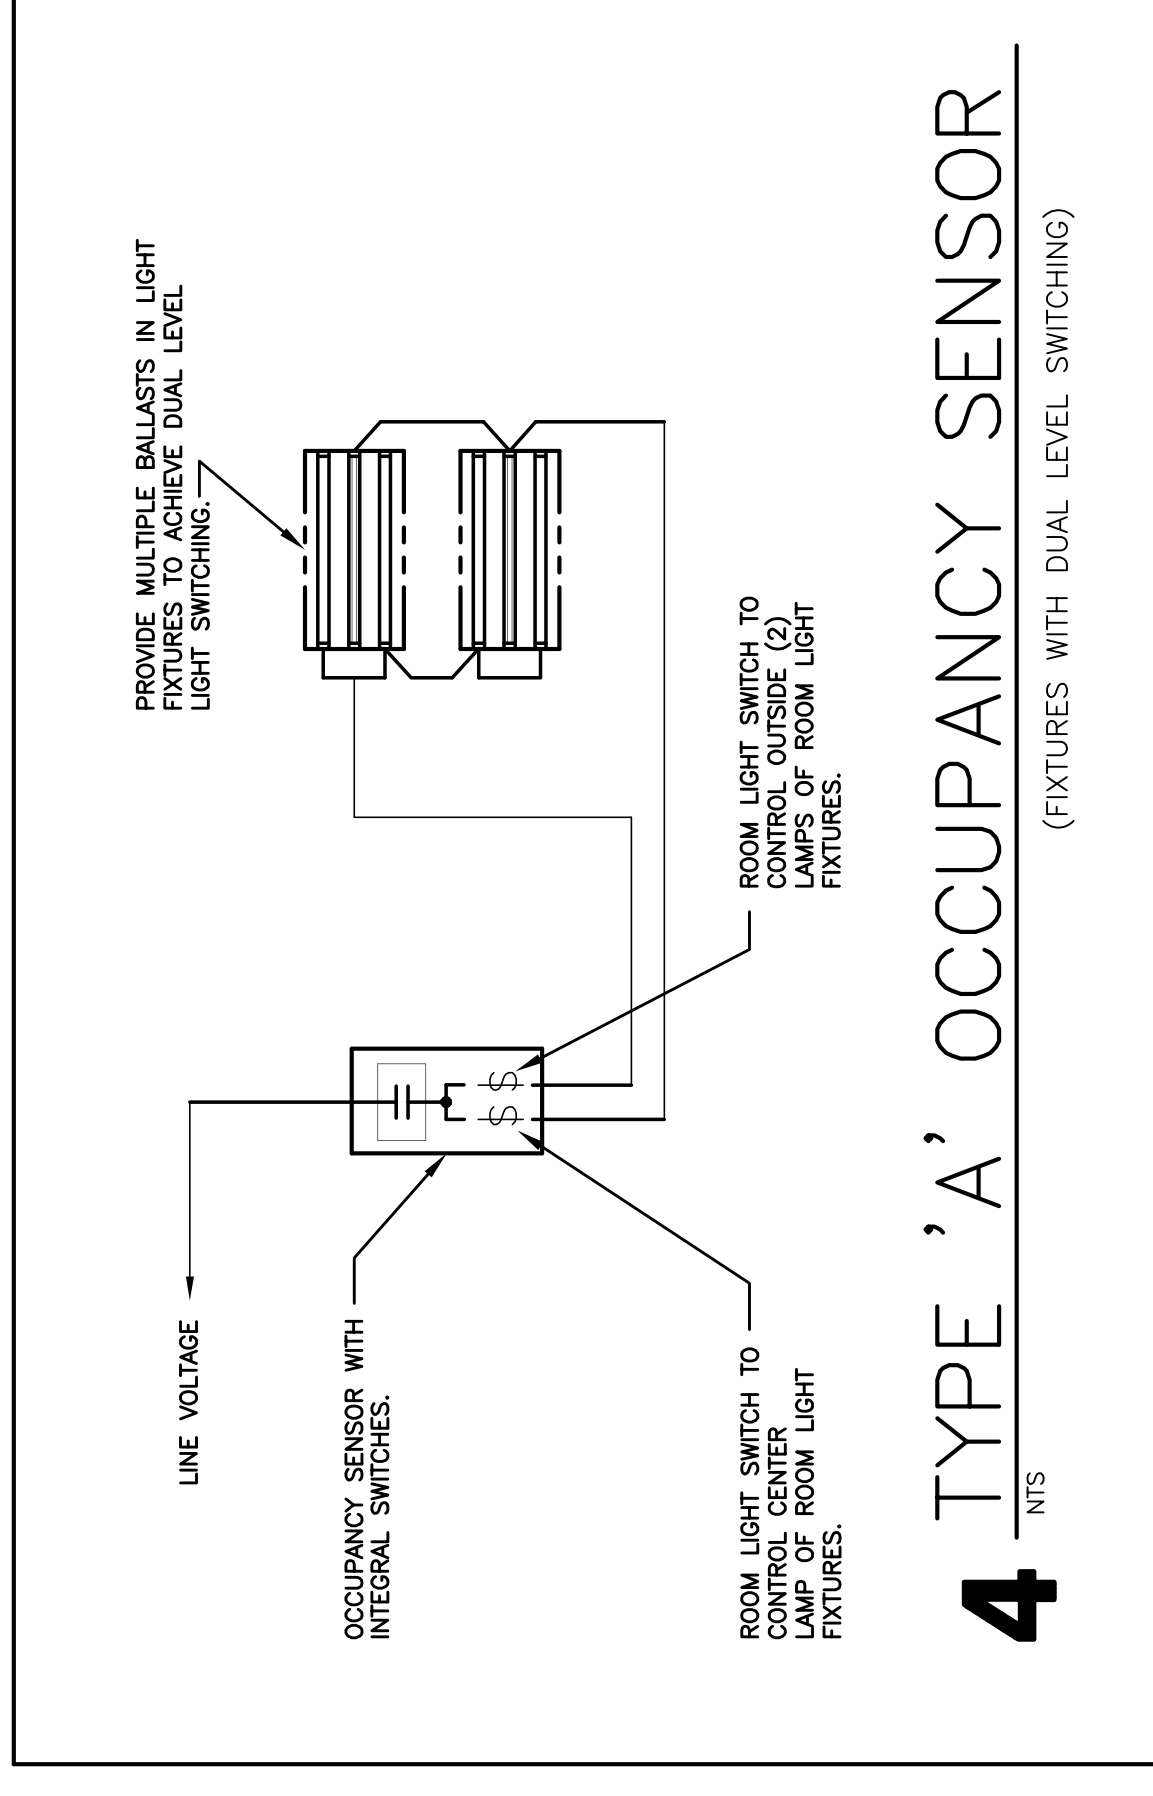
PROVIDE MULTIPLE BALLASTS IN LIGHT FIXTURES TO ACHIEVE DUAL LEVEL LIGHT SWITCHING.

LINE VOLTAGE

OCCUPANCY SENSOR WITH INTEGRAL SWITCHES.

ROOM LIGHT SWITCH TO CONTROL CENTER LAMP OF ROOM LIGHT FIXTURES.

ROOM LIGHT SWITCH TO CONTROL OUTSIDE (2) LAMPS OF ROOM LIGHT FIXTURES.

$ $

4 TYPE 'A' OCCUPANCY SENSOR

NTS

(FIXTURES WITH DUAL LEVEL SWITCHING)